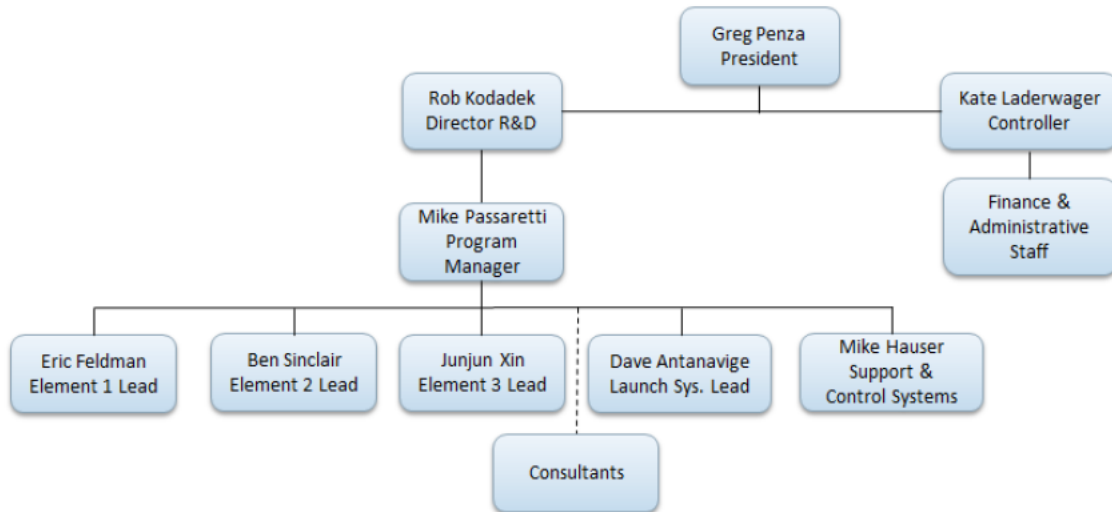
Greg Penza
President

Rob Kodadek
Director R&D

Kate Laderwager
Controller

Finance & Administrative Staff

Mike Passaretti
Program Manager

Eric Feldman
Element 1 Lead

Ben Sinclair
Element 2 Lead

Junjun Xin
Element 3 Lead

Dave Antanavige
Launch Sys. Lead

Mike Hauser
Support & Control Systems

Consultants